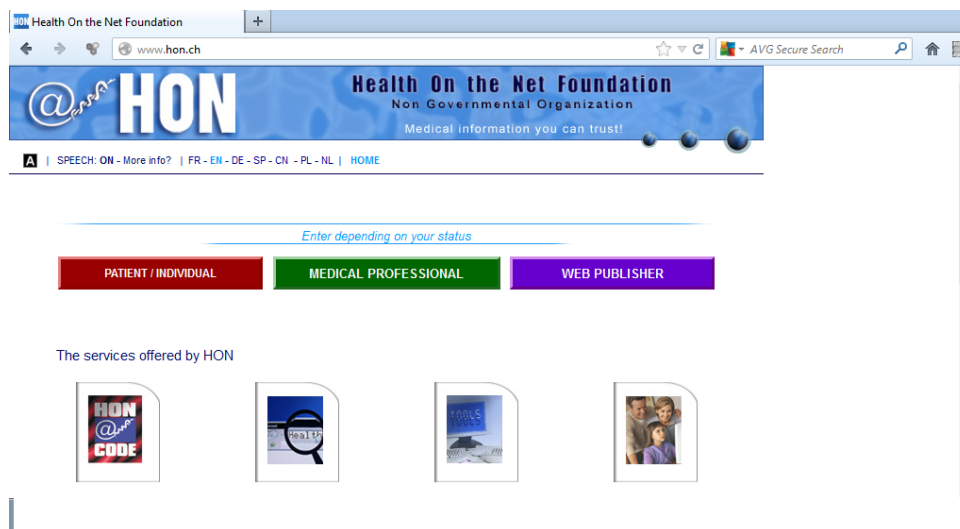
HON Health On the Net Foundation

www.hon.ch

AVG Secure Search

@ HON

Health On the Net Foundation

Non Governmental Organization

Medical information you can trust!

A | SPEECH: ON - More info? | FR - EN - DE - SP - CN - PL - NL | HOME

Enter depending on your status

PATIENT / INDIVIDUAL

MEDICAL PROFESSIONAL

WEB PUBLISHER

The services offered by HON

HON @ CODE

Health

TOOLS